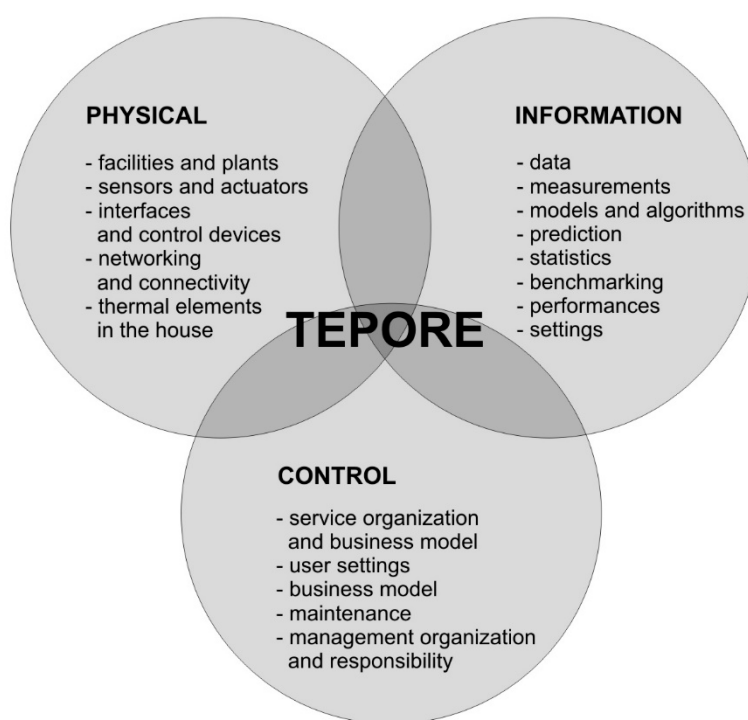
PHYSICAL

- facilities and plants
- sensors and actuators
- interfaces and control devices
- networking and connectivity
- thermal elements in the house

INFORMATION

- data
- measurements
- models and algorithms
- prediction
- statistics
- benchmarking
- performances
- settings

TEPORE

CONTROL

- service organization and business model
- user settings
- business model
- maintenance
- management organization and responsibility